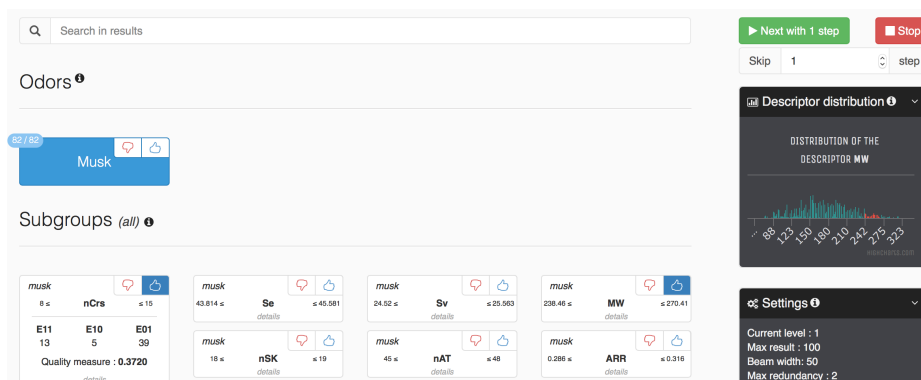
Search in results

Odors

82 / 82

Musk

Subgroups (all)

musk
8 ≤ nCrs ≤ 15
| E11 | E10 | E01 |
|---|---|---|
| 13 | 5 | 39 |
Quality measure : 0.3720
details

musk
43.814 ≤ Se ≤ 45.581
details

musk
24.52 ≤ Sv ≤ 25.563
details

musk
238.46 ≤ MW ≤ 270.41
details

musk
18 ≤ nSK ≤ 19
details

musk
45 ≤ nAT ≤ 48
details

musk
0.286 ≤ ARR ≤ 0.316
details

Next with 1 step

Stop

Skip 1 step

Descriptor distribution

DISTRIBUTION OF THE DESCRIPTOR MW

88 123 150 180 210 242 275 323

Settings

Current level : 1
Max result : 100
Beam width: 50
Max redundancy : 2